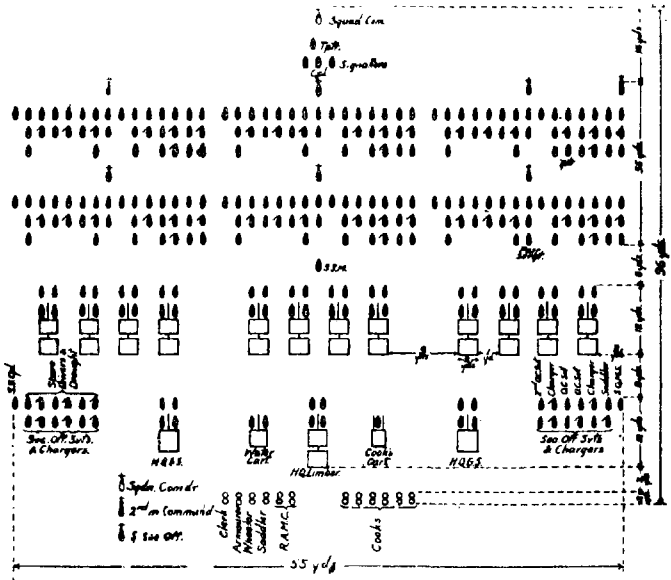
Squad Com.

Tpt.

Sig. Cpl. Sig. Rans

Tpt.

Sqn. S.M.

Sqn. S.M.

Q.M.S.

S.S.M.

S. Sgt.

Cpl.

Sec. Off. Svts. & Chargers

H.Q.G.S.

Water Cart

H.Q. Limber

Cooks Cart

H.Q.G.S.

Sec. Off. Svts. & Chargers

Sqdn. Comdr

2nd in Command

Sec. Off.

Clerk Armourer Shoeing Smith Saddler

R.A.M.C.

Cooks

55 yds

56 yds

10 yds

5 yds

12 yds

3 yds

yds